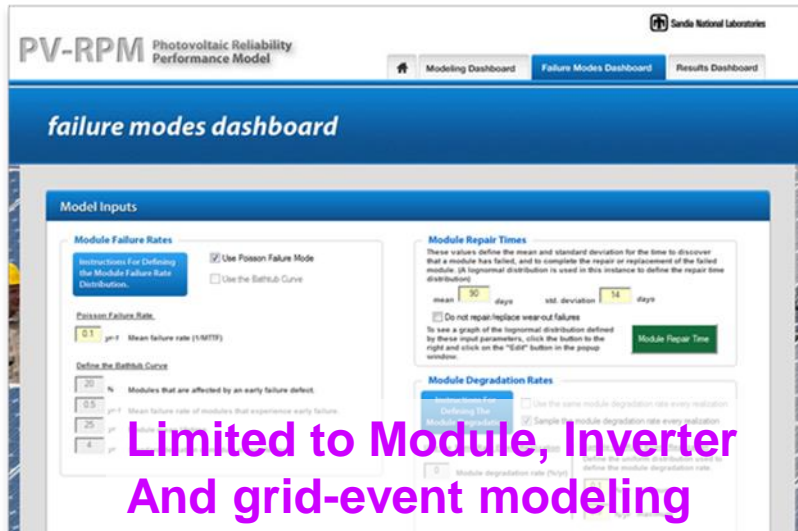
Sandia National Laboratories

PV-RPM Photovoltaic Reliability Performance Model

Modeling Dashboard | Failure Modes Dashboard | Results Dashboard

failure modes dashboard

Model Inputs

Module Failure Rates

Instructions For Defining the Module Failure Rate Distribution.

Use Poisson Failure Mode

Use the Bathtub Curve

Poisson Failure Rate

0.1 yr-1 Mean failure rate (1/MTTF)

Define the Bathtub Curve

20 % Modules that are affected by an early failure defect.

0.5 yr-1 Mean failure rate of modules that experience early failure.

25 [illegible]

4 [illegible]

Module Repair Times

These values define the mean and standard deviation for the time to discover that a module has failed, and to complete the repair or replacement of the failed module. (A lognormal distribution is used in this instance to define the repair time distribution)

mean 90 days std. deviation 14 days

Do not repair/replace wear-out failures

To see a graph of the lognormal distribution defined by these input parameters, click the button to the right and click on the "Edit" button in the popup window.

Module Repair Time

Module Degradation Rates

Instructions For Defining The Module Degradation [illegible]

Use the same module degradation rate every realization

Sample the module degradation rate every realization

0 Module degradation rate (%/yr)

Define the uniform distribution used to define the module degradation rate.

Limited to Module, Inverter And grid-event modeling